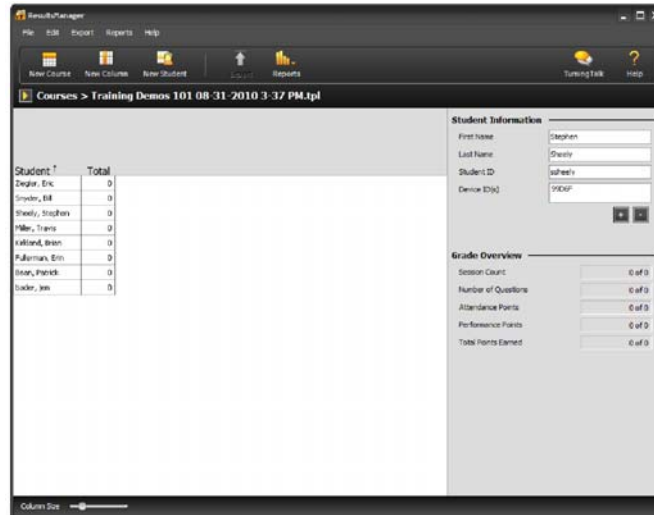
ResultsManager

File Edit Export Reports Help

New Course New Column New Student Export Reports TurningTalk Help

Courses > Training Demos 101 08-31-2010 3-37 PM.tpl

| Student | Total |
|---|---|
| Ziegler, Eric | 0 |
| Snyder, Bill | 0 |
| Sheely, Stephen | 0 |
| Miller, Travis | 0 |
| Kirkland, Brian | 0 |
| Fullerman, Erin | 0 |
| Bean, Patrick | 0 |
| Bader, Jim | 0 |

Student Information

First Name Stephen

Last Name Sheely

Student ID ssheely

Device ID(s) 99D6F

Grade Overview

Session Count 0 of 0

Number of Questions 0 of 0

Attendance Points 0 of 0

Performance Points 0 of 0

Total Points Earned 0 of 0

Column Size